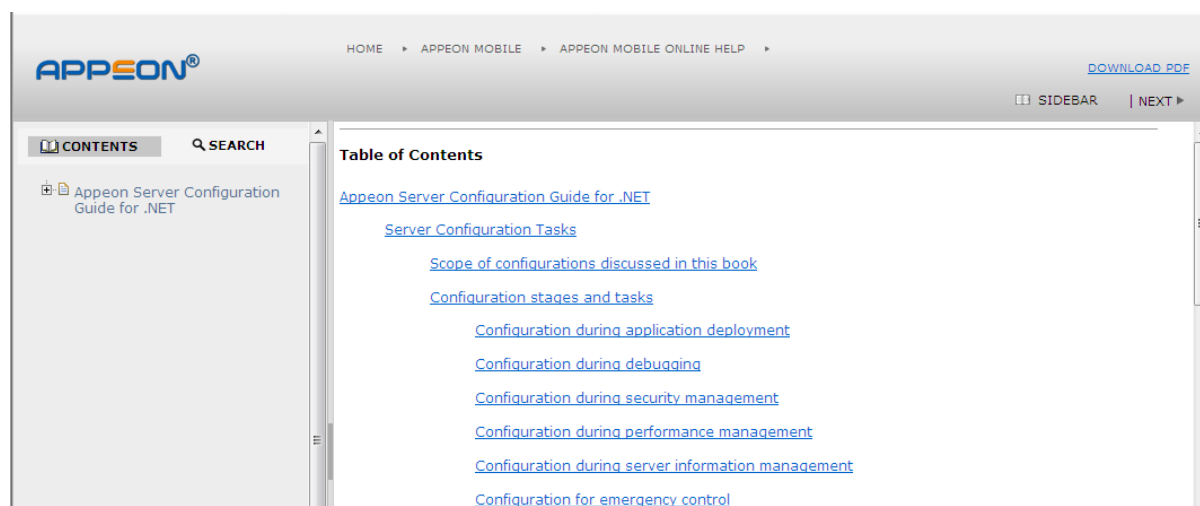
APPEON®

HOME ▸ APPEON MOBILE ▸ APPEON MOBILE ONLINE HELP ▸

DOWNLOAD PDF

SIDEBAR | NEXT ▸

CONTENTS SEARCH

Appeon Server Configuration Guide for .NET

Table of Contents

Appeon Server Configuration Guide for .NET

Server Configuration Tasks

Scope of configurations discussed in this book

Configuration stages and tasks

Configuration during application deployment

Configuration during debugging

Configuration during security management

Configuration during performance management

Configuration during server information management

Configuration for emergency control